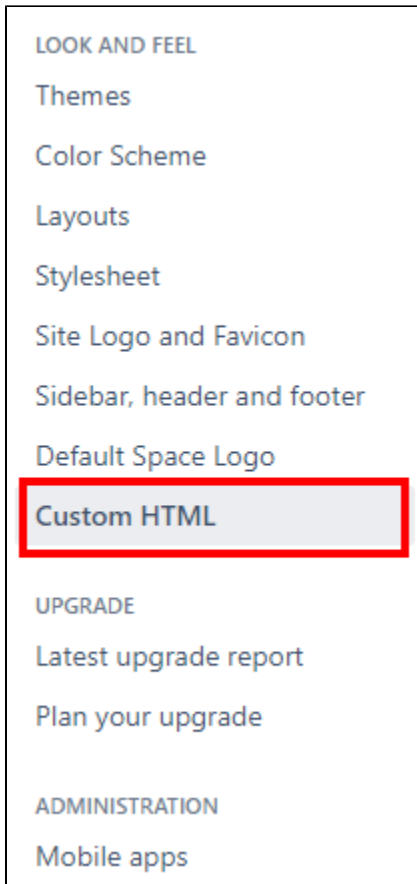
LOOK AND FEEL
Themes
Color Scheme
Layouts
Stylesheet
Site Logo and Favicon
Sidebar, header and footer
Default Space Logo
Custom HTML

UPGRADE
Latest upgrade report
Plan your upgrade

ADMINISTRATION
Mobile apps